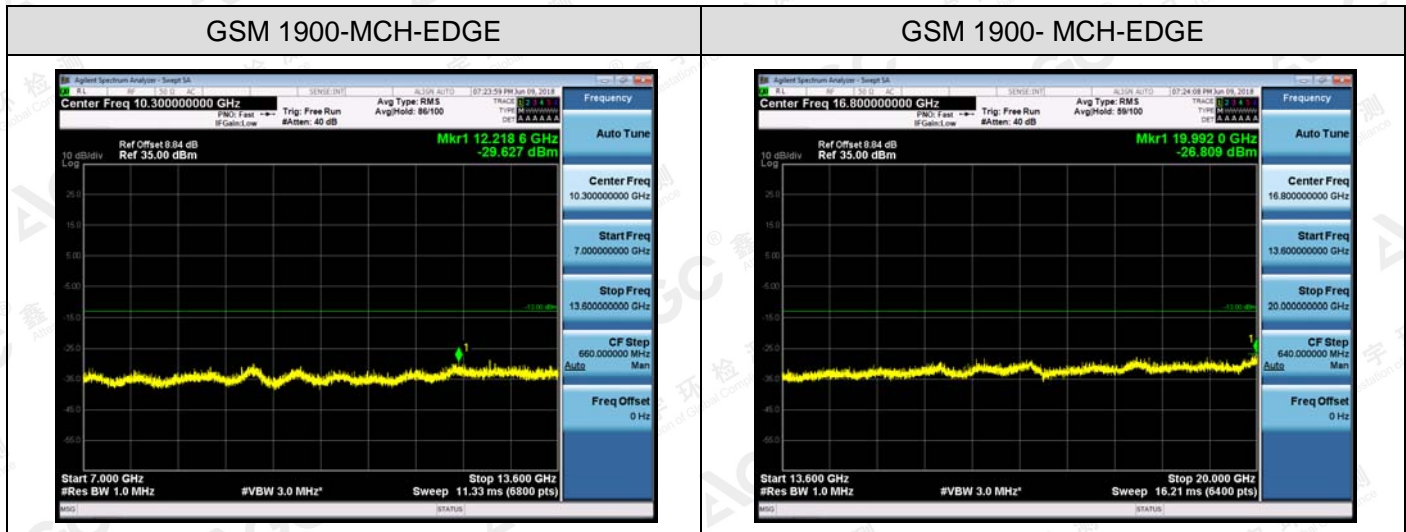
| GSM 1900-MCH-EDGE | GSM 1900- MCH-EDGE |
|---|---|
| | |

Agilent Spectrum Analyzer - Swept SA
RL RF 50 Ω AC SENSE:INT ALIGN AUTO 07:23:59 PM Jun 09, 2018
Center Freq 10.300000000 GHz
PNO: Fast IFGain:Low
Trig: Free Run #Atten: 40 dB
Avg Type: RMS Avg|Hold: 86/100
TRACE 1 2 3 4 5 6 TYPE M DET A A A A A A
Frequency
Mkr1 12.218 6 GHz
-29.627 dBm
Ref Offset 8.84 dB
10 dB/div Ref 35.00 dBm
Log
25.0
15.0
5.00
-5.00
-15.0
-13.00 dBm
-25.0
-35.0
-45.0
-55.0
1
Start 7.000 GHz
#Res BW 1.0 MHz
#VBW 3.0 MHz*
Stop 13.600 GHz
Sweep 11.33 ms (6800 pts)
MSG
STATUS
Auto Tune
Center Freq
10.300000000 GHz
Start Freq
7.000000000 GHz
Stop Freq
13.600000000 GHz
CF Step
660.000000 MHz
Auto Man
Freq Offset
0 Hz

Agilent Spectrum Analyzer - Swept SA
RL RF 50 Ω AC SENSE:INT ALIGN AUTO 07:24:08 PM Jun 09, 2018
Center Freq 16.800000000 GHz
PNO: Fast IFGain:Low
Trig: Free Run #Atten: 40 dB
Avg Type: RMS Avg|Hold: 59/100
TRACE 1 2 3 4 5 6 TYPE M DET A A A A A A
Frequency
Mkr1 19.992 0 GHz
-26.809 dBm
Ref Offset 8.84 dB
10 dB/div Ref 35.00 dBm
Log
25.0
15.0
5.00
-5.00
-15.0
-13.00 dBm
-25.0
-35.0
-45.0
-55.0
1
Start 13.600 GHz
#Res BW 1.0 MHz
#VBW 3.0 MHz*
Stop 20.000 GHz
Sweep 16.21 ms (6400 pts)
MSG
STATUS
Auto Tune
Center Freq
16.800000000 GHz
Start Freq
13.600000000 GHz
Stop Freq
20.000000000 GHz
CF Step
640.000000 MHz
Auto Man
Freq Offset
0 Hz